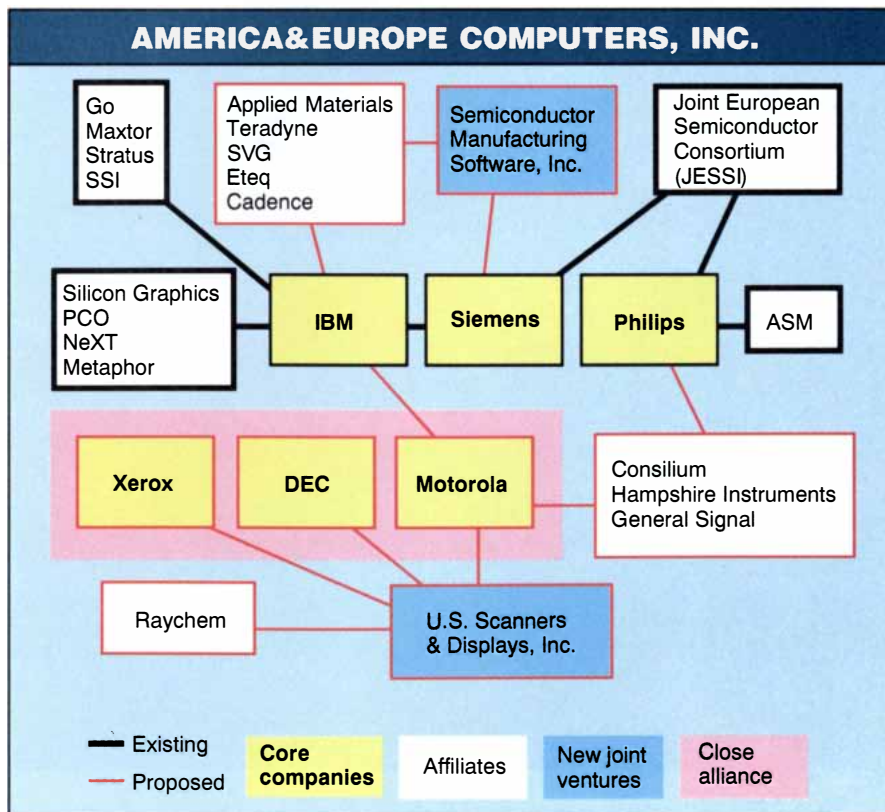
AMERICA&EUROPE COMPUTERS, INC.

Go
Maxtor
Stratus
SSI

Applied Materials
Teradyne
SVG
Eteq
Cadence

Semiconductor Manufacturing Software, Inc.

Joint European Semiconductor Consortium (JESSI)

Silicon Graphics
PCO
NeXT
Metaphor

IBM

Siemens

Philips

ASM

Xerox

DEC

Motorola

Consilium
Hampshire Instruments
General Signal

Raychem

U.S. Scanners & Displays, Inc.

Existing
Proposed

Core companies

Affiliates

New joint ventures

Close alliance